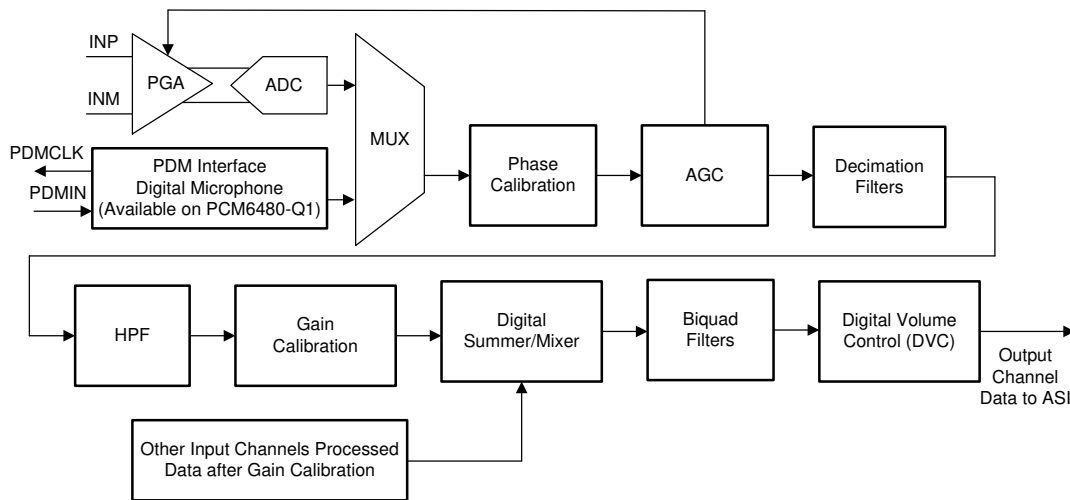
INP
PGA
ADC
INM
MUX
PDMCLK
PDMIN
PDM Interface
Digital Microphone
(Available on PCM6480-Q1)
Phase Calibration
AGC
Decimation Filters
HPF
Gain Calibration
Digital Summer/Mixer
Biquad Filters
Digital Volume Control (DVC)
Output Channel Data to ASI
Other Input Channels Processed Data after Gain Calibration